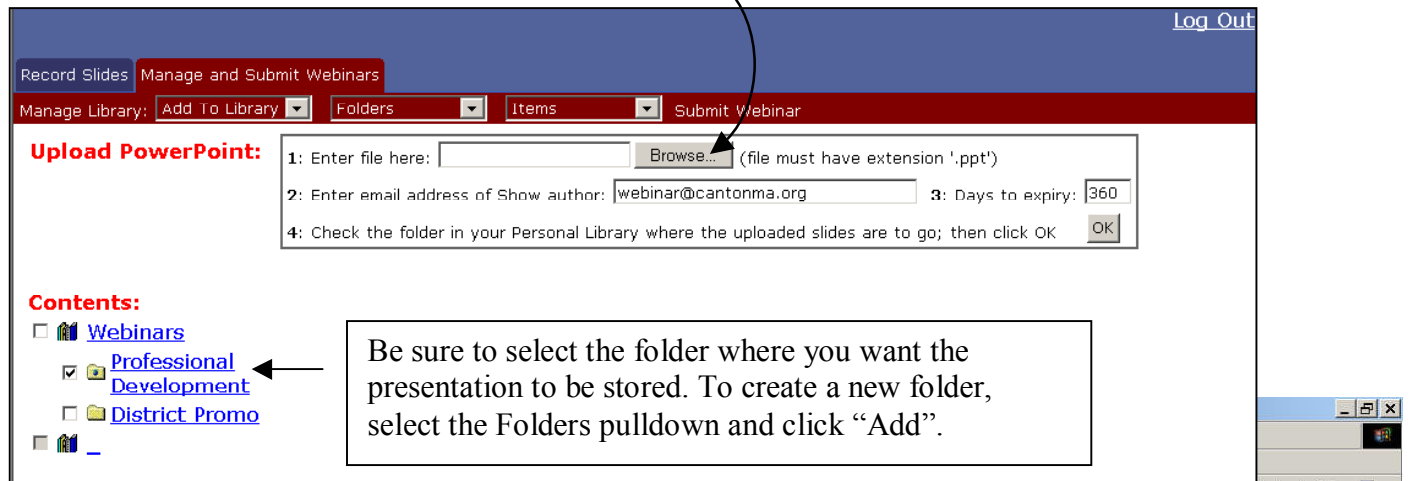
Log Out

Record Slides Manage and Submit Webinars

Manage Library: Add To Library Folders Items Submit Webinar

Upload PowerPoint:

1: Enter file here: Browse... (file must have extension '.ppt')

2: Enter email address of Show author: webinar@cantonma.org 3: Days to expiry: 360

4: Check the folder in your Personal Library where the uploaded slides are to go; then click OK OK

Contents:

Webinars

Professional Development

District Promo

_

Be sure to select the folder where you want the presentation to be stored. To create a new folder, select the Folders pulldown and click "Add".